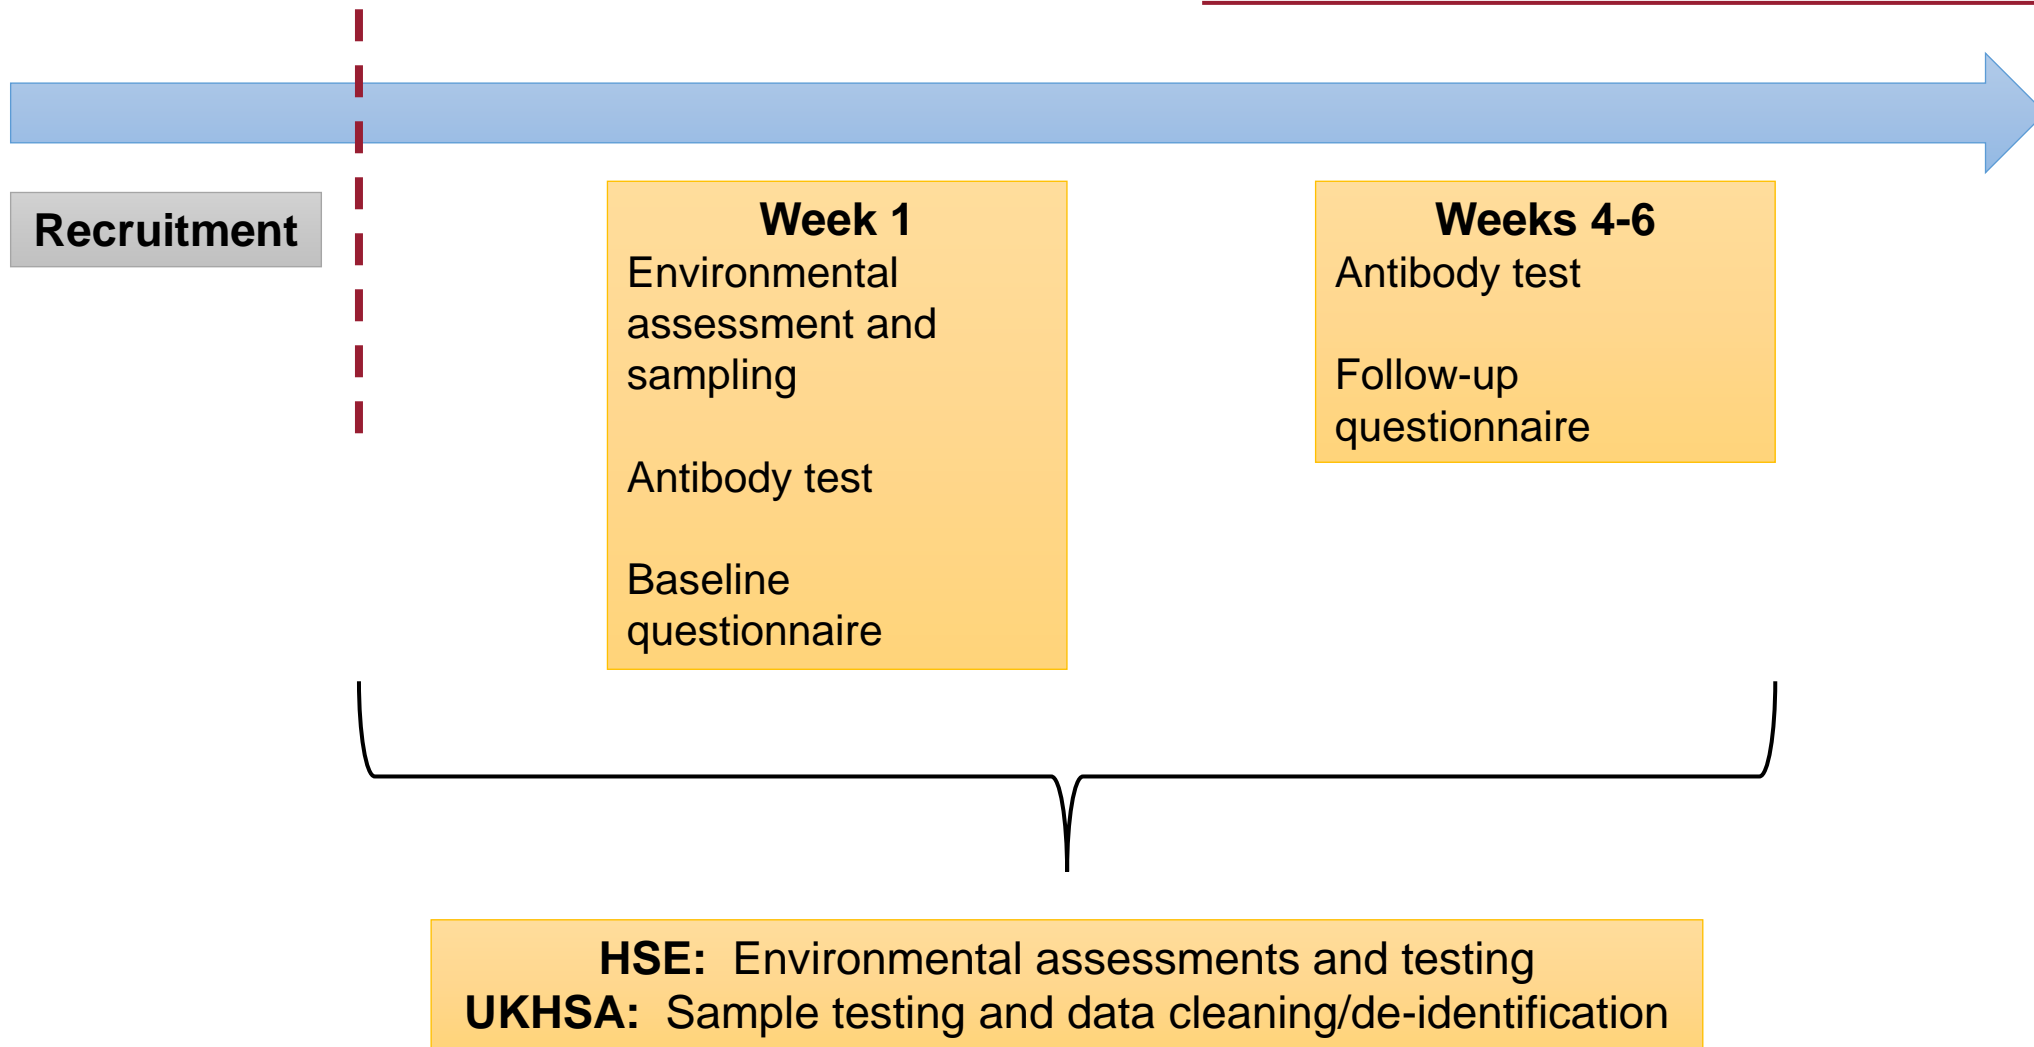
Recruitment

Week 1
Environmental assessment and sampling

Antibody test

Baseline questionnaire

Weeks 4-6
Antibody test

Follow-up questionnaire

HSE: Environmental assessments and testing
UKHSA: Sample testing and data cleaning/de-identification